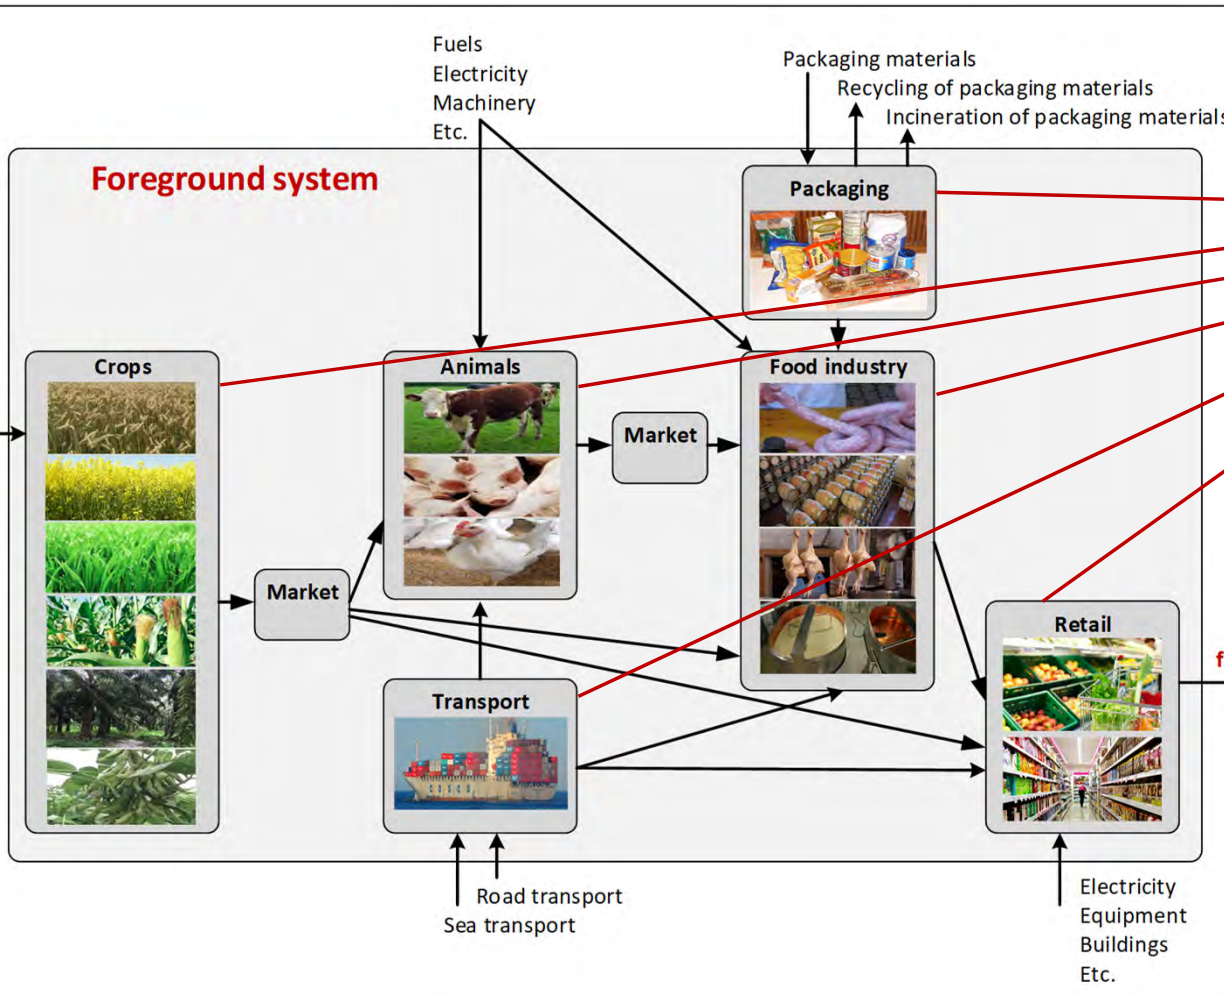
Fuels
Electricity
Machinery
Etc.

Packaging materials
Recycling of packaging materials
Incineration of packaging material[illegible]

Foreground system

Packaging

Crops

Animals

Market

Food industry

Market

Retail

Transport

f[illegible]

Road transport
Sea transport

Electricity
Equipment
Buildings
Etc.